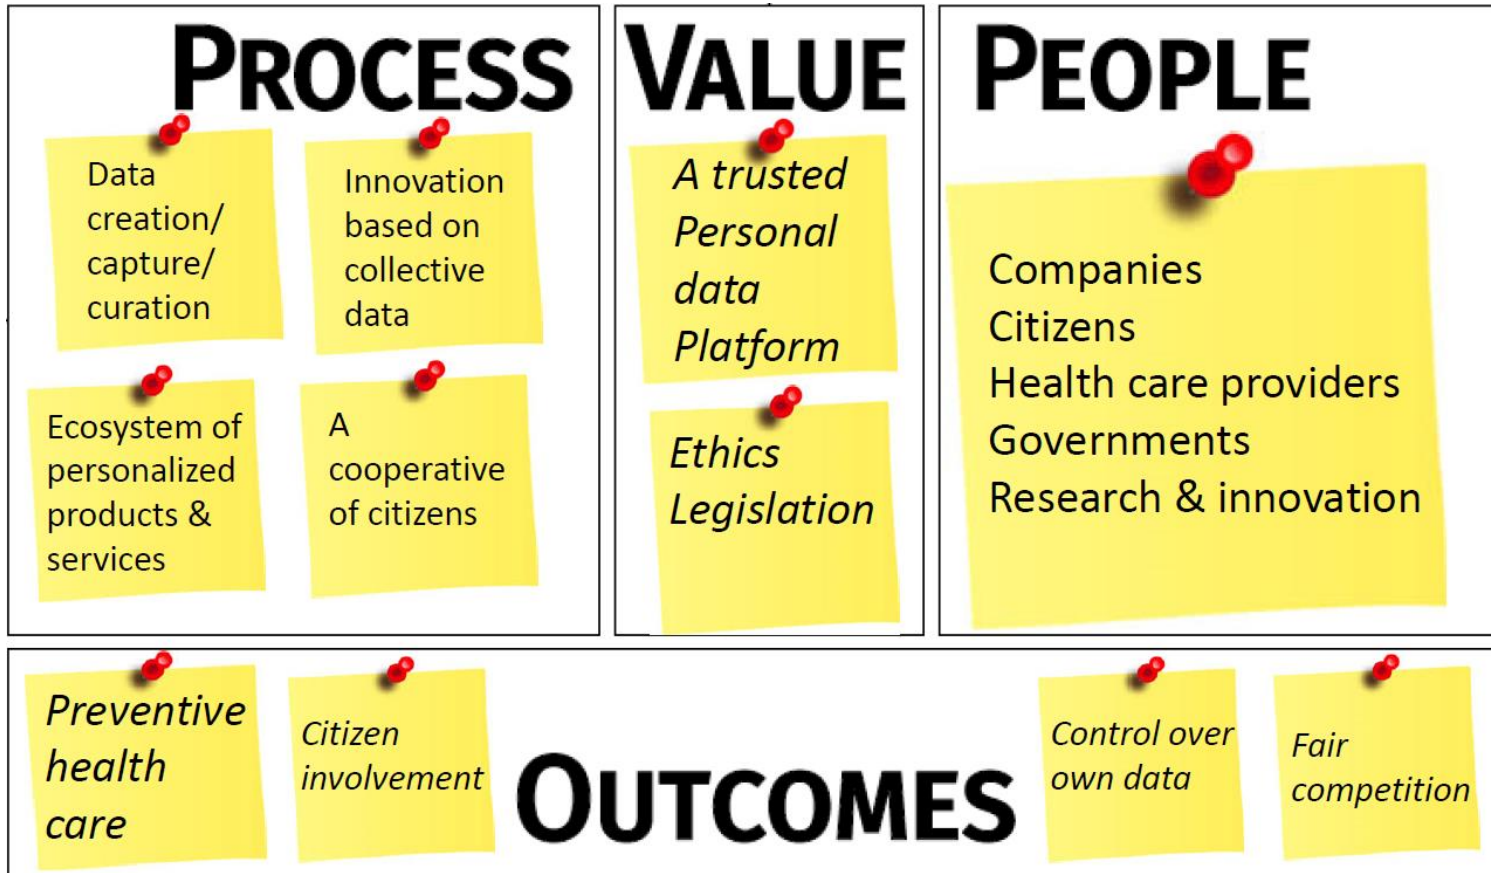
PROCESS

Data creation/ capture/ curation

Innovation based on collective data

Ecosystem of personalized products & services

A cooperative of citizens

VALUE

A trusted Personal data Platform

Ethics Legislation

PEOPLE

Companies
Citizens
Health care providers
Governments
Research & innovation

Preventive health care

Citizen involvement

OUTCOMES

Control over own data

Fair competition